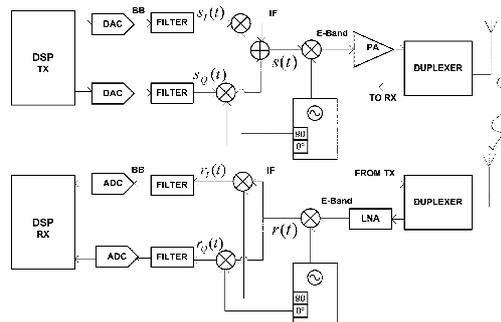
DSP TX

DAC

BB

FILTER

$s_I(t)$

IF

E-Band

PA

DUPLEXER

DAC

FILTER

$s_Q(t)$

$s(t)$

90

0°

TO RX

DSP RX

ADC

BB

FILTER

$r_I(t)$

IF

FROM TX

E-Band

DUPLEXER

$r(t)$

LNA

ADC

FILTER

$r_Q(t)$

90

0°